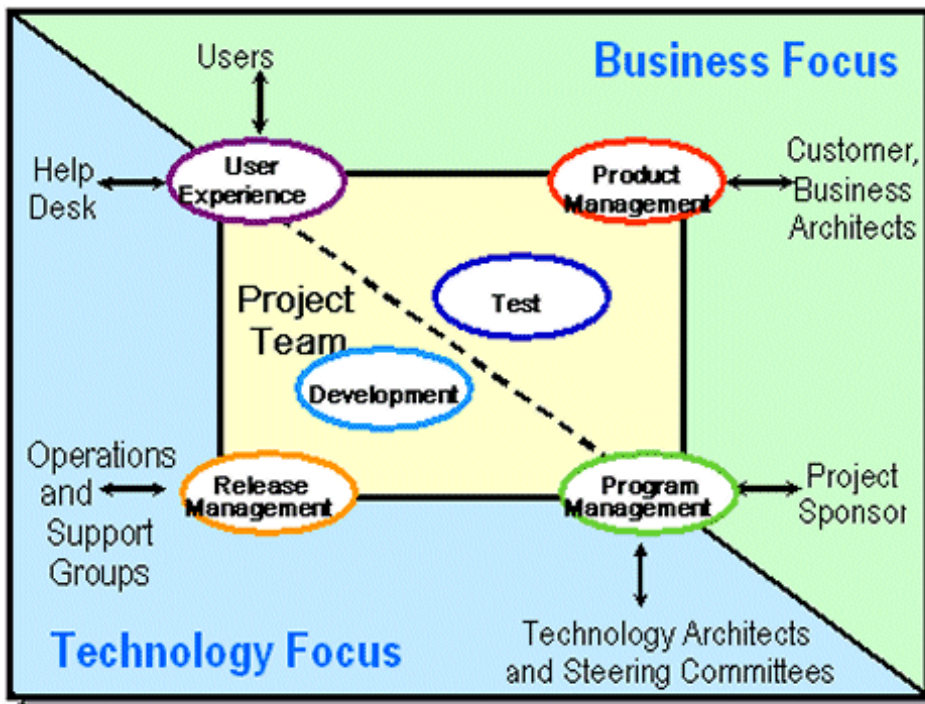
Users

Business Focus

Help Desk

User Experience

Product Management

Customer, Business Architects

Project Team

Test

Development

Operations and Support Groups

Release Management

Program Management

Project Sponsor

Technology Focus

Technology Architects and Steering Committees